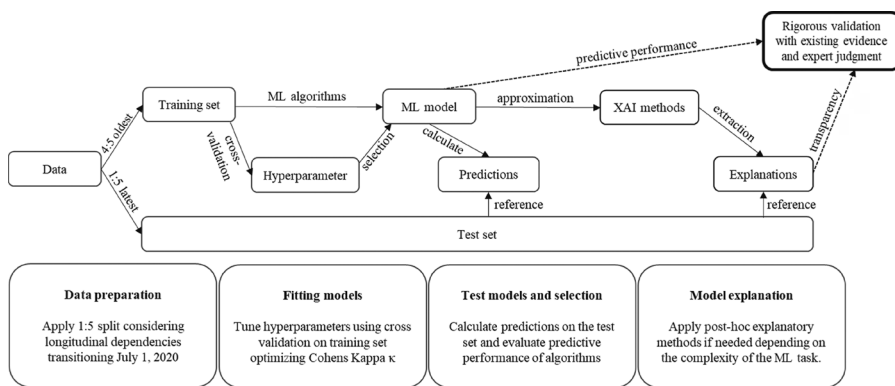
Rigorous validation with existing evidence and expert judgment

predictive performance

Training set

ML algorithms

ML model

approximation

XAI methods

4:5 oldest

cross-validation

selection

calculate

extraction

transparency

Data

Hyperparameter

Predictions

Explanations

1:5 latest

reference

reference

Test set

**Data preparation**

Apply 1:5 split considering longitudinal dependencies transitioning July 1, 2020

**Fitting models**

Tune hyperparameters using cross validation on training set optimizing Cohens Kappa κ

**Test models and selection**

Calculate predictions on the test set and evaluate predictive performance of algorithms

**Model explanation**

Apply post-hoc explanatory methods if needed depending on the complexity of the ML task.